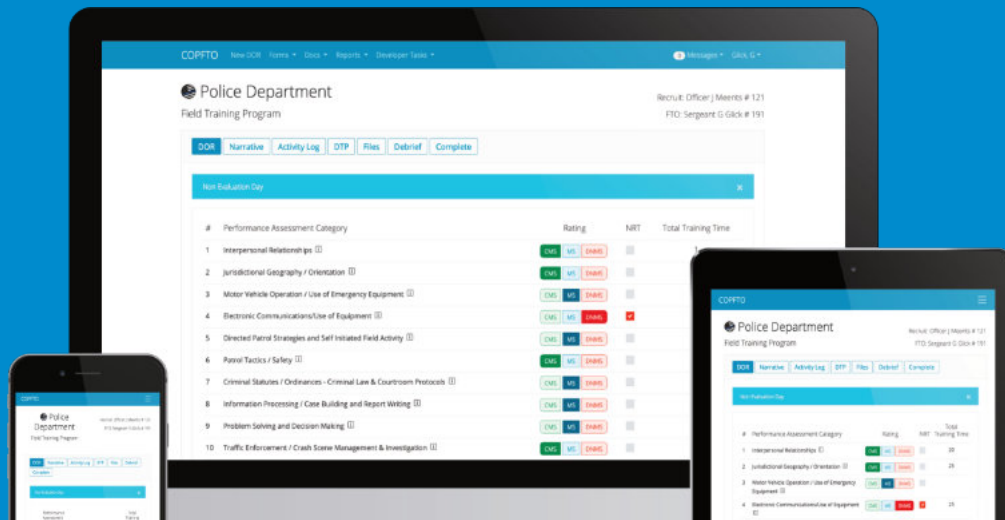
COPFTO New DOR Forms ▾ Docs ▾ Reports ▾ Developer Tasks ▾

Messages ▾ Glick, G ▾

Police Department

Field Training Program

Recruit: Officer J Meents # 121

FTO: Sergeant G Glick # 191

DOR Narrative Activity Log DTP Files Debrief Complete

Non Evaluation Day ×

| # | Performance Assessment Category | Rating | NRT | Total Training Time |
|---|---|---|---|---|
| 1 | Interpersonal Relationships | CMS MS DNMS | | 1 |
| 2 | Jurisdictional Geography / Orientation | CMS MS DNMS | | |
| 3 | Motor Vehicle Operation / Use of Emergency Equipment | CMS MS DNMS | | |
| 4 | Electronic Communications/Use of Equipment | CMS MS DNMS | | |
| 5 | Directed Patrol Strategies and Self Initiated Field Activity | CMS MS DNMS | | |
| 6 | Patrol Tactics / Safety | CMS MS DNMS | | |
| 7 | Criminal Statutes / Ordinances - Criminal Law & Courtroom Protocols | CMS MS DNMS | | |
| 8 | Information Processing / Case Building and Report Writing | CMS MS DNMS | | |
| 9 | Problem Solving and Decision Making | CMS MS DNMS | | |
| 10 | Traffic Enforcement / Crash Scene Management & Investigation | CMS MS DNMS | | |

COPFTO

Police Department

Field Training Program

Recruit: Officer J Meents # 121

FTO: Sergeant G Glick # 191

DOR Narrative Activity Log DTP Files Debrief Complete

Non Evaluation Day ×

| # | Performance Assessment Category | Rating | NRT | Total Training Time |
|---|---|---|---|---|
| 1 | Interpersonal Relationships | CMS MS DNMS | | 20 |
| 2 | Jurisdictional Geography / Orientation | CMS MS DNMS | | 25 |
| 3 | Motor Vehicle Operation / Use of Emergency Equipment | CMS MS DNMS | | |
| 4 | Electronic Communications/Use of Equipment | CMS MS DNMS | | 25 |

COPFTO

Police Department

Field Training Program

Recruit: Officer J Meents # 121

FTO: Sergeant G Glick # 191

DOR Narrative Activity Log DTP Files Debrief Complete

Non Evaluation Day ×

Performance Assessment

Total Training